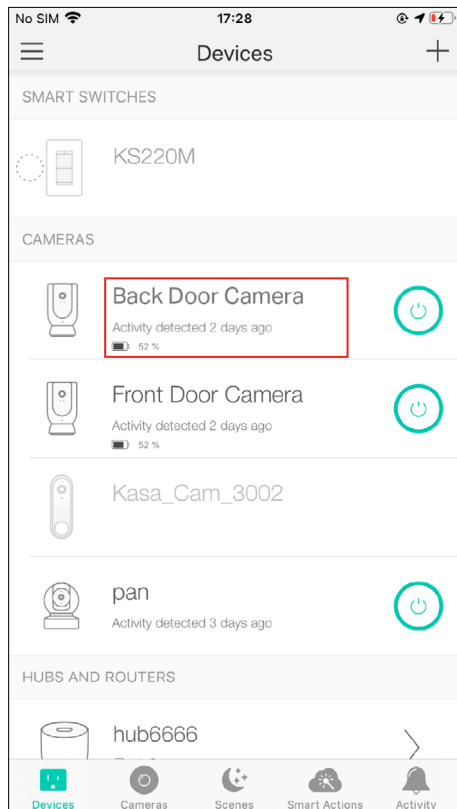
No SIM 17:28

Devices +

SMART SWITCHES

KS220M

CAMERAS

Back Door Camera
Activity detected 2 days ago
52 %

Front Door Camera
Activity detected 2 days ago
52 %

Kasa_Cam_3002

pan
Activity detected 3 days ago

HUBS AND ROUTERS

hub6666

Devices Cameras Scenes Smart Actions Activity